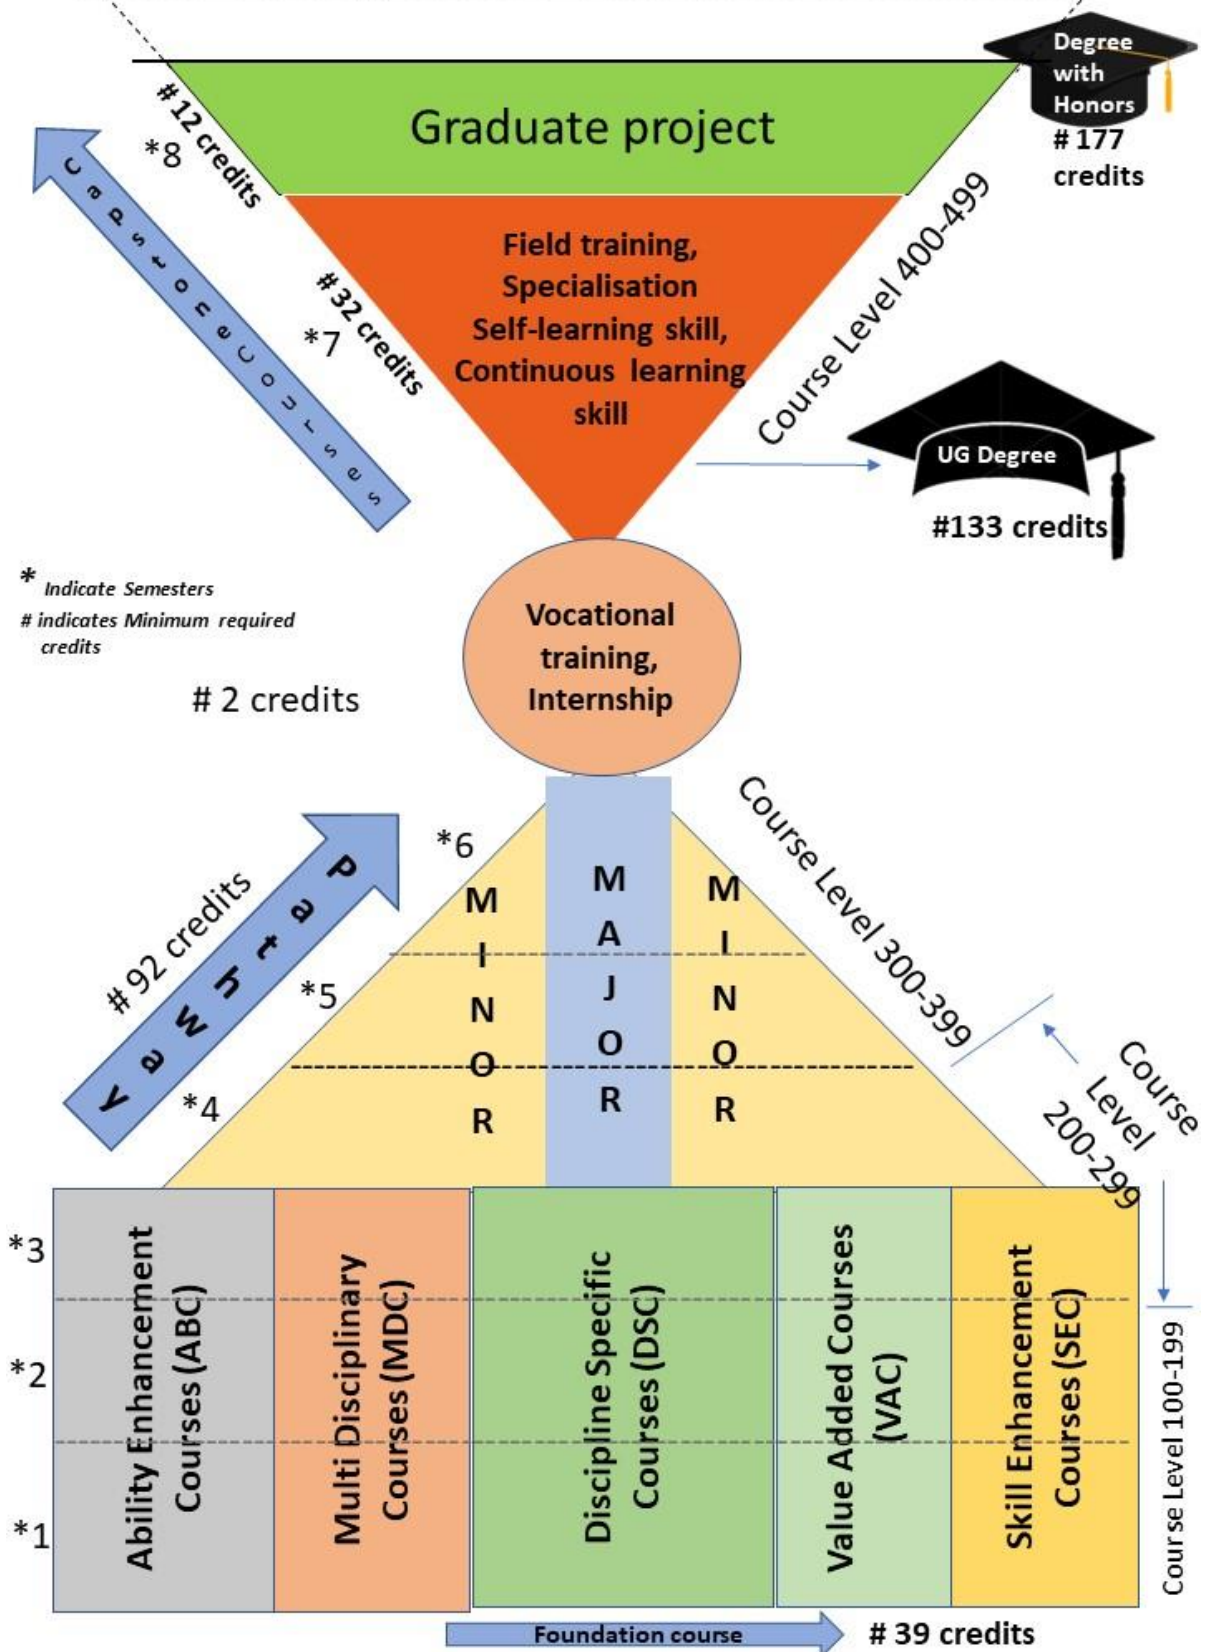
Graduate project

Degree with Honors

# 177 credits

# 12 credits

*8

Capstone Courses

Field training, Specialisation Self-learning skill, Continuous learning skill

# 32 credits

*7

Course Level 400-499

UG Degree

#133 credits

* Indicate Semesters

# indicates Minimum required credits

# 2 credits

Vocational training, Internship

Course Level 300-399

*6

# 92 credits

Yawhtap

*5

*4

MINOR

MAJOR

MINOR

Course Level 200-299

*3

*2

*1

Ability Enhancement Courses (ABC)

Multi Disciplinary Courses (MDC)

Discipline Specific Courses (DSC)

Value Added Courses (VAC)

Skill Enhancement Courses (SEC)

Course Level 100-199

Foundation course

# 39 credits